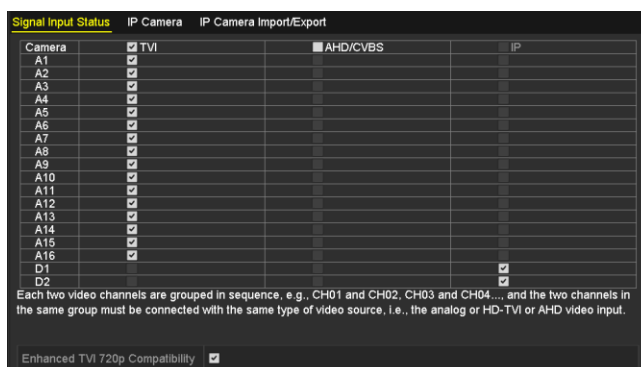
Signal Input Status   IP Camera   IP Camera Import/Export

| Camera | TVI | AHD/CVBS | IP |
|---|---|---|---|
| A1 | ☑ | | |
| A2 | ☑ | | |
| A3 | ☑ | | |
| A4 | ☑ | | |
| A5 | ☑ | | |
| A6 | ☑ | | |
| A7 | ☑ | | |
| A8 | ☑ | | |
| A9 | ☑ | | |
| A10 | ☑ | | |
| A11 | ☑ | | |
| A12 | ☑ | | |
| A13 | ☑ | | |
| A14 | ☑ | | |
| A15 | ☑ | | |
| A16 | ☑ | | |
| D1 | | | ☑ |
| D2 | | | ☑ |

Each two video channels are grouped in sequence, e.g., CH01 and CH02, CH03 and CH04..., and the two channels in the same group must be connected with the same type of video source, i.e., the analog or HD-TVI or AHD video input.

Enhanced TVI 720p Compatibility ☑